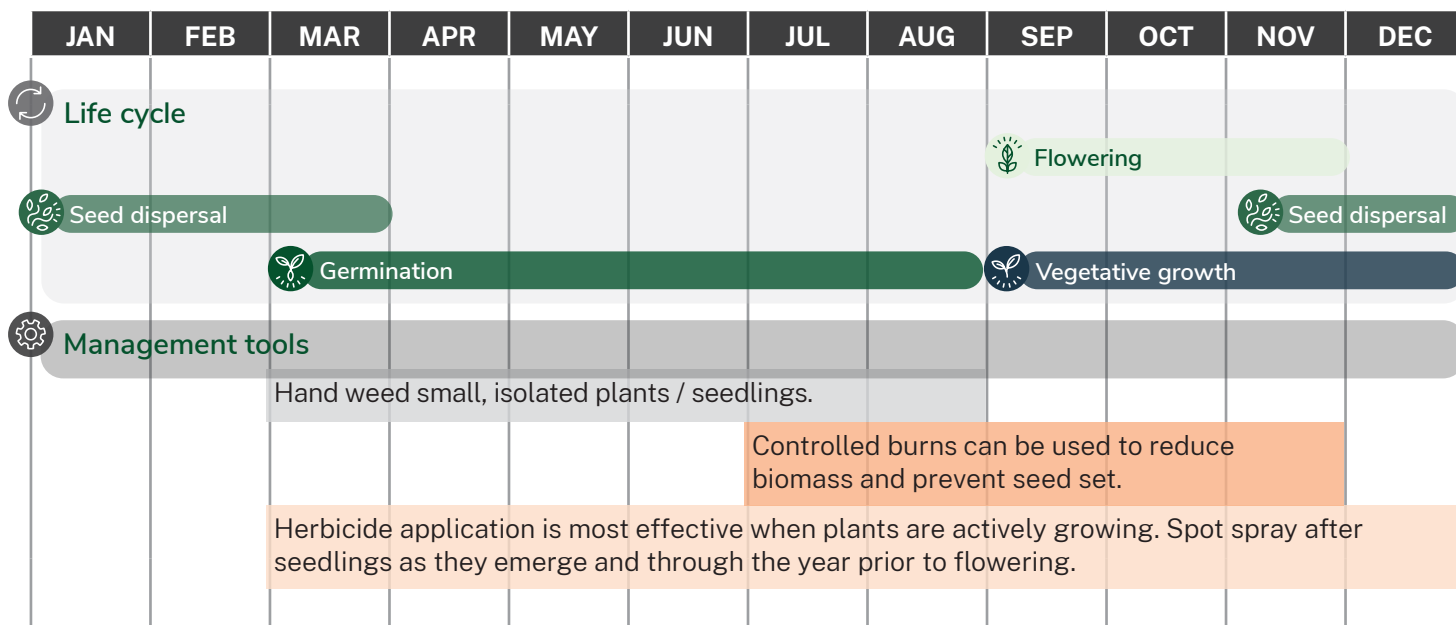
| JAN | FEB | MAR | APR | MAY | JUN | JUL | AUG | SEP | OCT | NOV | DEC |
|---|---|---|---|---|---|---|---|---|---|---|---|

Life cycle

Flowering

Seed dispersal

Seed dispersal

Germination

Vegetative growth

Management tools

Hand weed small, isolated plants / seedlings.

Controlled burns can be used to reduce biomass and prevent seed set.

Herbicide application is most effective when plants are actively growing. Spot spray after seedlings as they emerge and through the year prior to flowering.